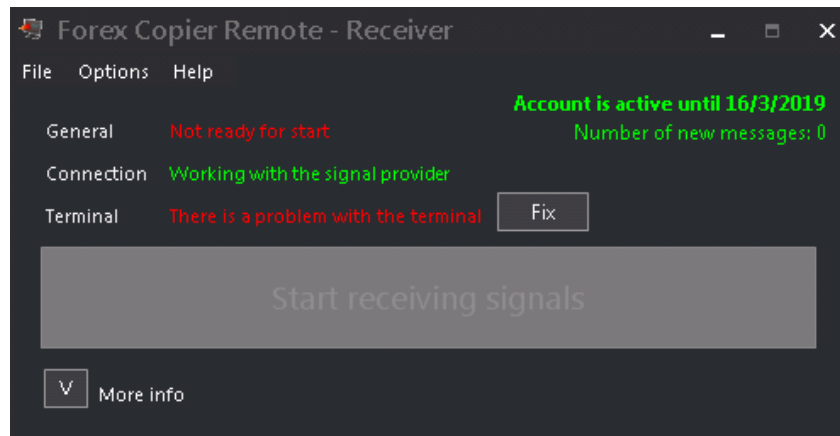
Forex Copier Remote - Receiver

File Options Help

Account is active until 16/3/2019
Number of new messages: 0

General Not ready for start

Connection Working with the signal provider

Terminal There is a problem with the terminal Fix

Start receiving signals

V More info